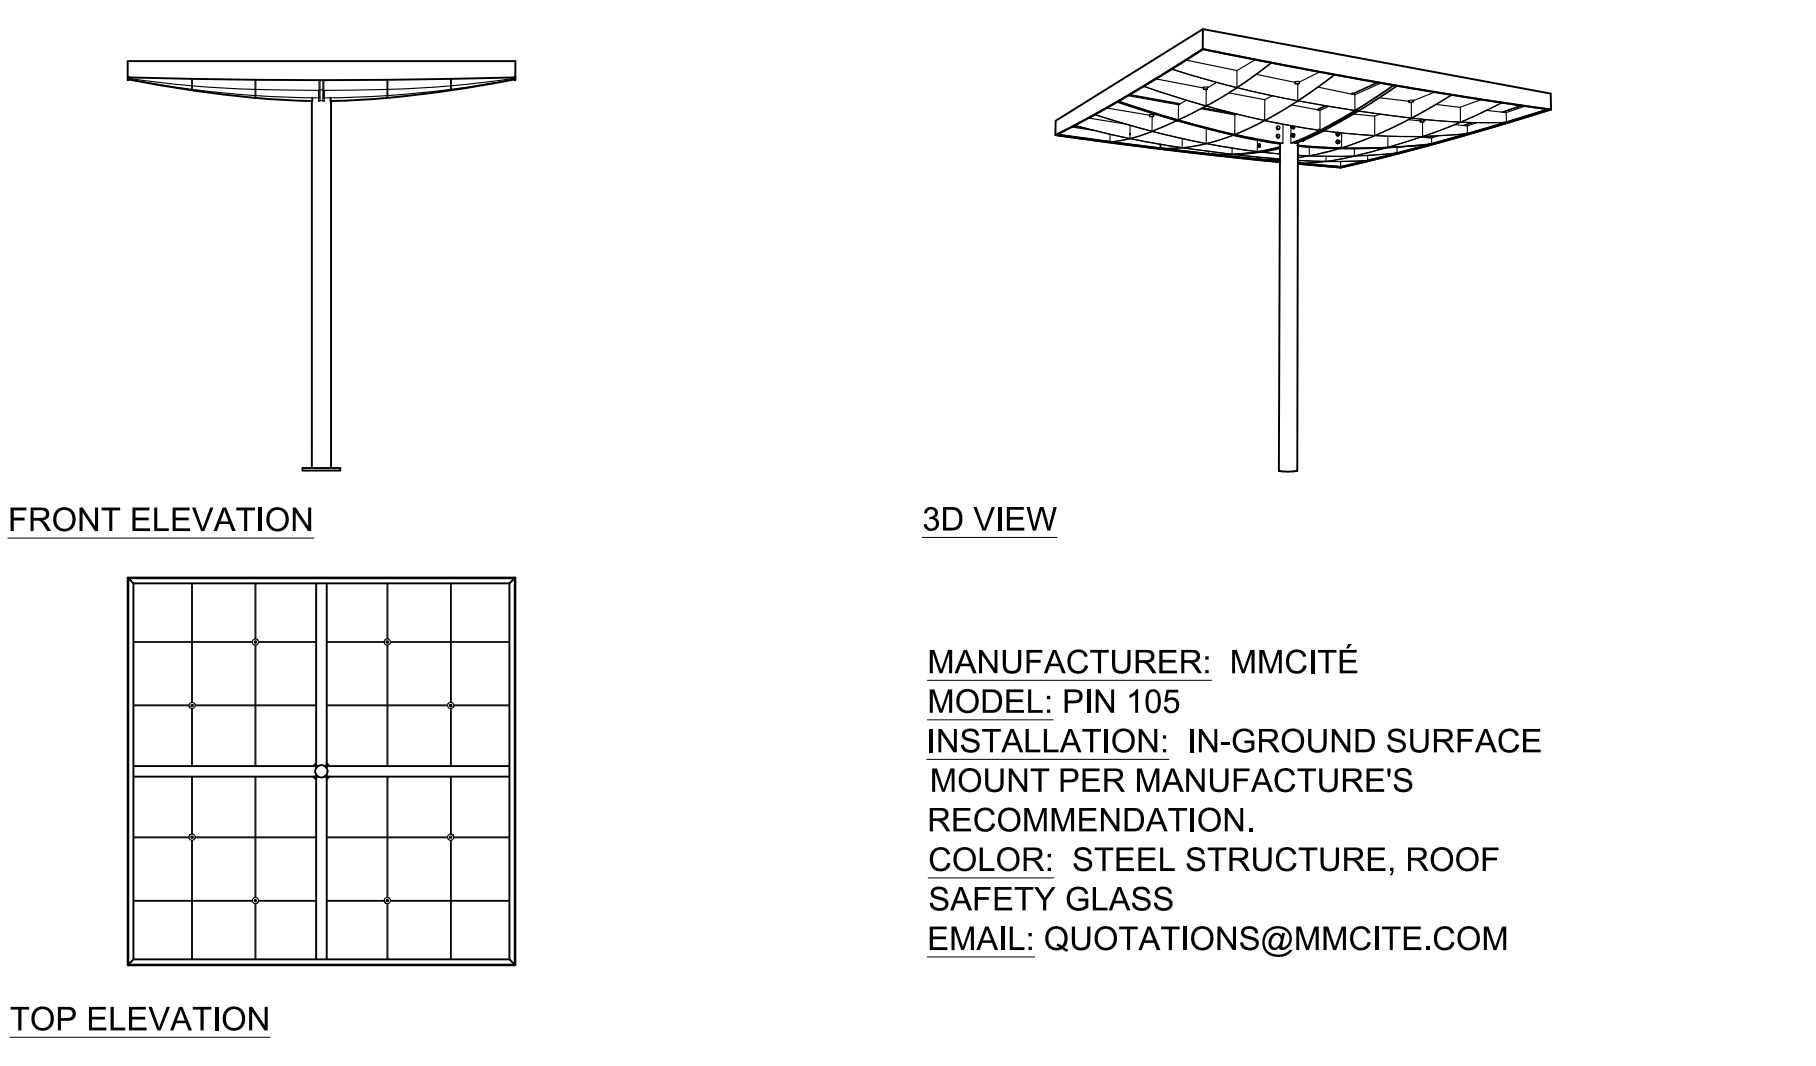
FRONT ELEVATION

3D VIEW

TOP ELEVATION

MANUFACTURER: MMCITÉ
MODEL: PIN 105
INSTALLATION: IN-GROUND SURFACE MOUNT PER MANUFACTURE'S RECOMMENDATION.
COLOR: STEEL STRUCTURE, ROOF SAFETY GLASS
EMAIL: QUOTATIONS@MMCITE.COM